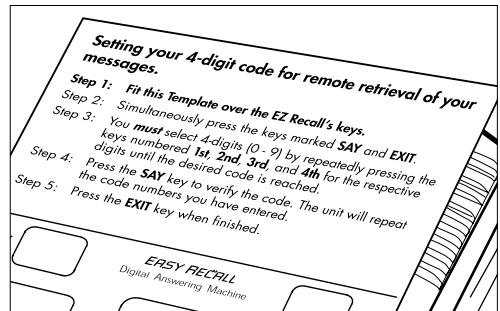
Setting your 4-digit code for remote retrieval of your messages.

Step 1: Fit this Template over the EZ Recall's keys.

Step 2: Simultaneously press the keys marked SAY and EXIT.

Step 3: You must select 4-digits (0 - 9) by repeatedly pressing the keys numbered 1st, 2nd, 3rd, and 4th for the respective digits until the desired code is reached.

Step 4: Press the SAY key to verify the code. The unit will repeat the code numbers you have entered.

Step 5: Press the EXIT key when finished.

EASY RECALL
Digital Answering Machine